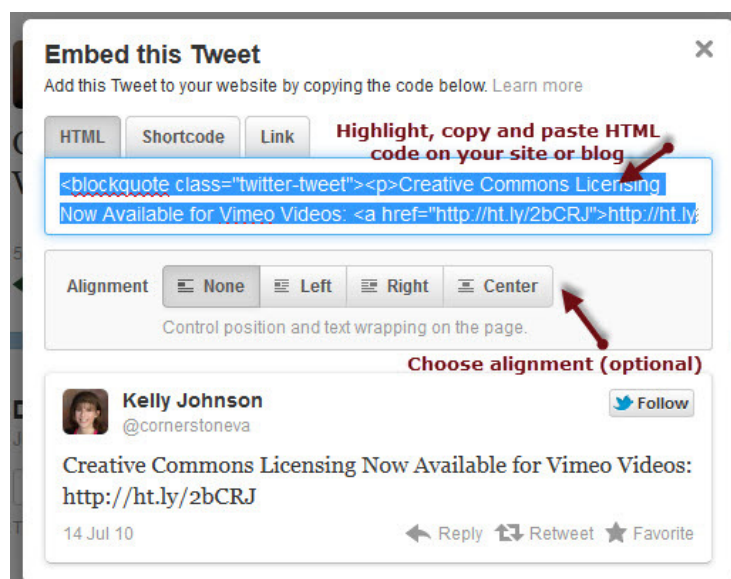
Embed this Tweet

×

Add this Tweet to your website by copying the code below. Learn more

HTML | Shortcode | Link

Highlight, copy and paste HTML code on your site or blog

<blockquote class="twitter-tweet"><p>Creative Commons Licensing Now Available for Vimeo Videos: <a href="http://ht.ly/2bCRJ">http://ht.ly

Alignment | None | Left | Right | Center

Control position and text wrapping on the page.

Choose alignment (optional)

Kelly Johnson
@cornerstoneva

Follow

Creative Commons Licensing Now Available for Vimeo Videos: http://ht.ly/2bCRJ

14 Jul 10

Reply Retweet Favorite